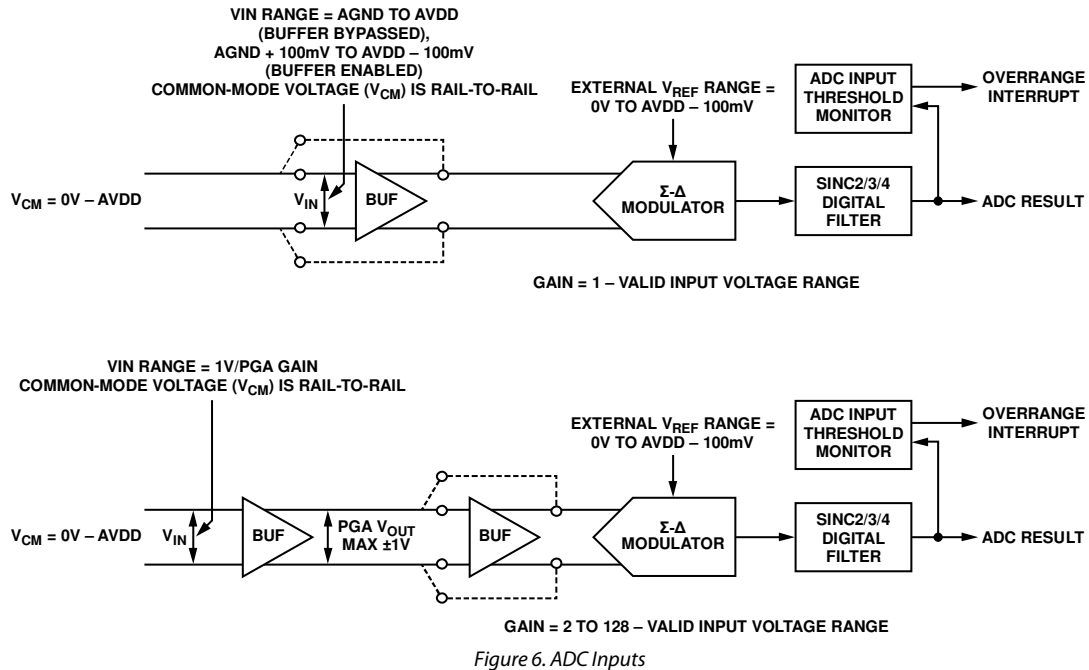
VIN RANGE = AGND TO AVDD (BUFFER BYPASSED), AGND + 100mV TO AVDD – 100mV (BUFFER ENABLED) COMMON-MODE VOLTAGE ($V_{CM}$) IS RAIL-TO-RAIL

EXTERNAL $V_{REF}$ RANGE = 0V TO AVDD – 100mV

ADC INPUT THRESHOLD MONITOR

OVERRANGE INTERRUPT

$V_{CM}$ = 0V – AVDD

$V_{IN}$

BUF

Σ-Δ MODULATOR

SINC2/3/4 DIGITAL FILTER

ADC RESULT

GAIN = 1 – VALID INPUT VOLTAGE RANGE

VIN RANGE = 1V/PGA GAIN COMMON-MODE VOLTAGE ($V_{CM}$) IS RAIL-TO-RAIL

EXTERNAL $V_{REF}$ RANGE = 0V TO AVDD – 100mV

ADC INPUT THRESHOLD MONITOR

OVERRANGE INTERRUPT

$V_{CM}$ = 0V – AVDD

$V_{IN}$

BUF

PGA $V_{OUT}$ MAX ±1V

BUF

Σ-Δ MODULATOR

SINC2/3/4 DIGITAL FILTER

ADC RESULT

GAIN = 2 TO 128 – VALID INPUT VOLTAGE RANGE

Figure 6. ADC Inputs